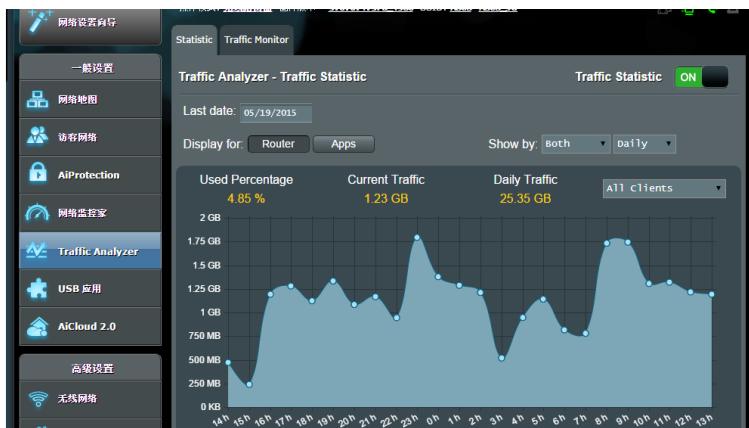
网络设置向导

一般设置

网络地图

访客网络

AiProtection

网络监控家

Traffic Analyzer

USB 应用

AiCloud 2.0

高级设置

无线网络

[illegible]

Statistic

Traffic Monitor

Traffic Analyzer - Traffic Statistic

Traffic Statistic

ON

Last date: 05/19/2015

Display for: Router Apps

Show by: Both Daily

Used Percentage
4.85 %

Current Traffic
1.23 GB

Daily Traffic
25.35 GB

All Clients

2 GB
1.75 GB
1.5 GB
1.25 GB
1 GB
750 MB
500 MB
250 MB
0 KB

14h 15h 16h 17h 18h 19h 20h 21h 22h 23h 0h 1h 2h 3h 4h 5h 6h 7h 8h 9h 10h 11h 12h 13h